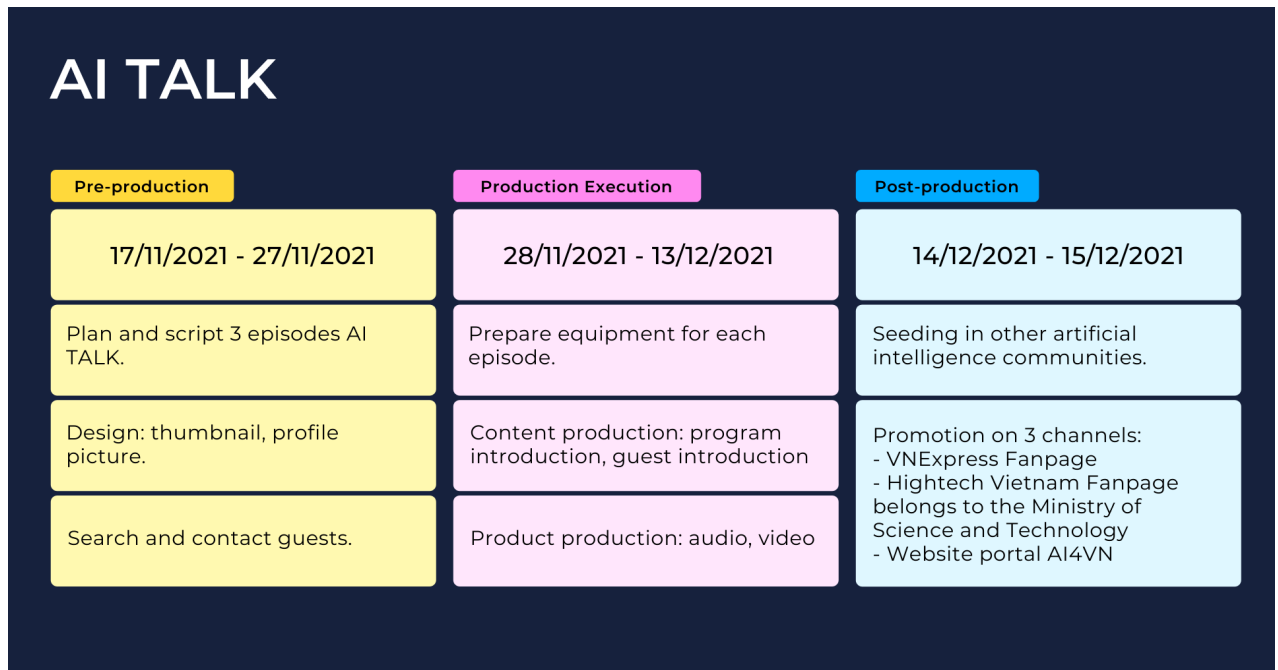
AI TALK

Pre-production

17/11/2021 - 27/11/2021

Plan and script 3 episodes AI TALK.

Design: thumbnail, profile picture.

Search and contact guests.

Production Execution

28/11/2021 - 13/12/2021

Prepare equipment for each episode.

Content production: program introduction, guest introduction

Product production: audio, video

Post-production

14/12/2021 - 15/12/2021

Seeding in other artificial intelligence communities.

Promotion on 3 channels:
- VNExpress Fanpage
- Hightech Vietnam Fanpage belongs to the Ministry of Science and Technology
- Website portal AI4VN